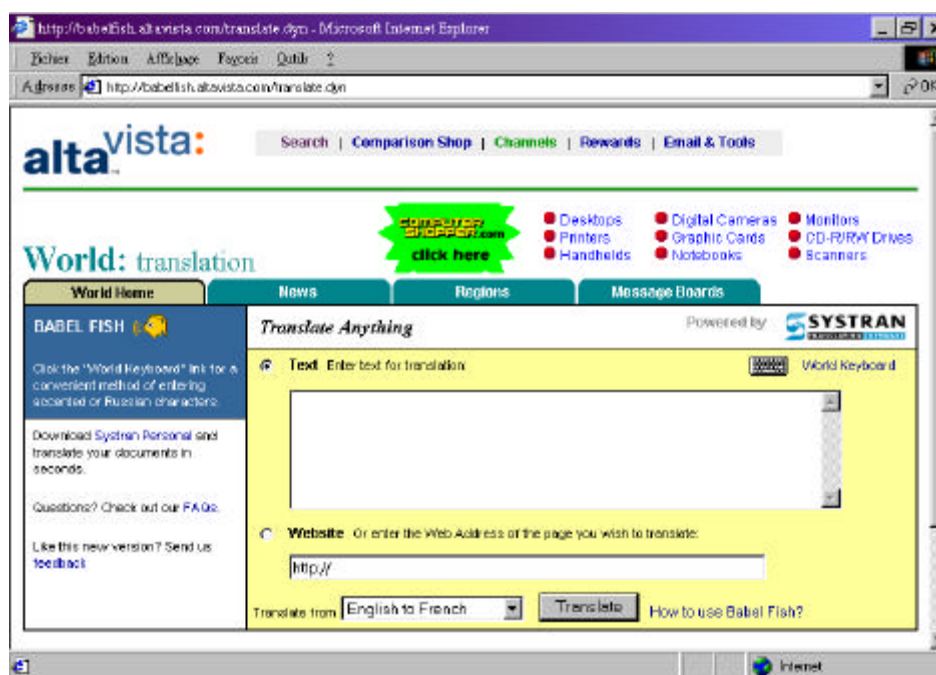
http://babelfish.altavista.com/translate.dyn - Microsoft Internet Explorer

Fichier Edition Affichage Favoris Outils ?

Adresse http://babelfish.altavista.com/translate.dyn

altavista:

Search | Comparison Shop | Channels | Rewards | Email & Tools

COMPUTER SHOPPER.com click here

Desktops
Printers
Handhelds

Digital Cameras
Graphic Cards
Notebooks

Monitors
CD-R/RW Drives
Scanners

World: translation

World Home | News | Regions | Message Boards

BABEL FISH

Click the "World Keyboard" link for a convenient method of entering accented or Russian characters.

Download Systran Personal and translate your documents in seconds.

Questions? Check out our FAQs.

Like this new version? Send us feedback

Translate Anything

Powered by SYSTRAN

Text Enter text for translation:

World Keyboard

Website Or enter the Web Address of the page you wish to translate:

http://

Translate from English to French

Translate

How to use Babel Fish?

Internet